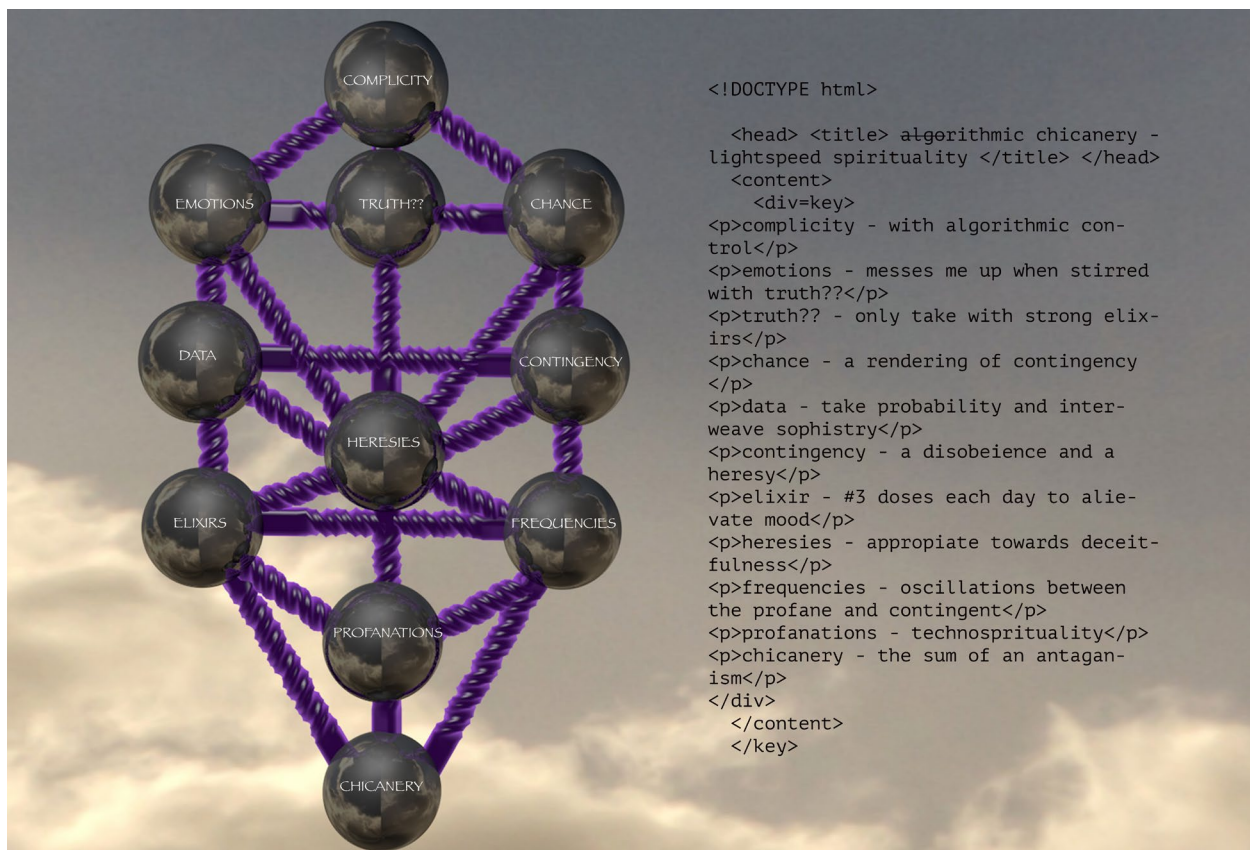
COMPLICITY

EMOTIONS

TRUTH??

CHANCE

DATA

CONTINGENCY

HERESIES

ELIXIRS

FREQUENCIES

PROFANATIONS

CHICANERY

<!DOCTYPE html>

<head> <title> algorithmic chicanery - lightspeed spirituality </title> </head>
<content>
<div=key>
<p>complicity - with algorithmic control</p>
<p>emotions - messes me up when stirred with truth??</p>
<p>truth?? - only take with strong elixirs</p>
<p>chance - a rendering of contingency </p>
<p>data - take probability and interweave sophistry</p>
<p>contingency - a disobeience and a heresy</p>
<p>elixir - #3 doses each day to alievate mood</p>
<p>heresies - appropiate towards deceitfulness</p>
<p>frequencies - oscillations between the profane and contingent</p>
<p>profanations - technosprituality</p>
<p>chicanery - the sum of an antaganism</p>
</div>
</content>
</key>